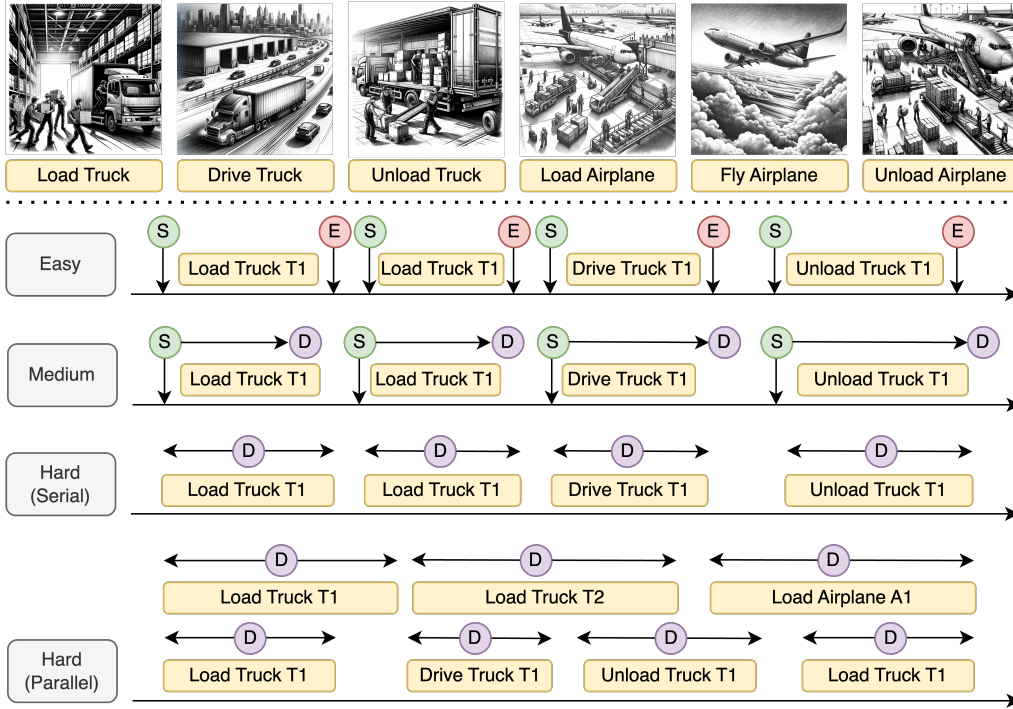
Load Truck

Drive Truck

Unload Truck

Load Airplane

Fly Airplane

Unload Airplane

Easy

S E S E S E S E

Load Truck T1

Load Truck T1

Drive Truck T1

Unload Truck T1

Medium

S D S D S D S D

Load Truck T1

Load Truck T1

Drive Truck T1

Unload Truck T1

Hard (Serial)

D D D D

Load Truck T1

Load Truck T1

Drive Truck T1

Unload Truck T1

D D D

Load Truck T1

Load Truck T2

Load Airplane A1

Hard (Parallel)

D D D D

Load Truck T1

Drive Truck T1

Unload Truck T1

Load Truck T1